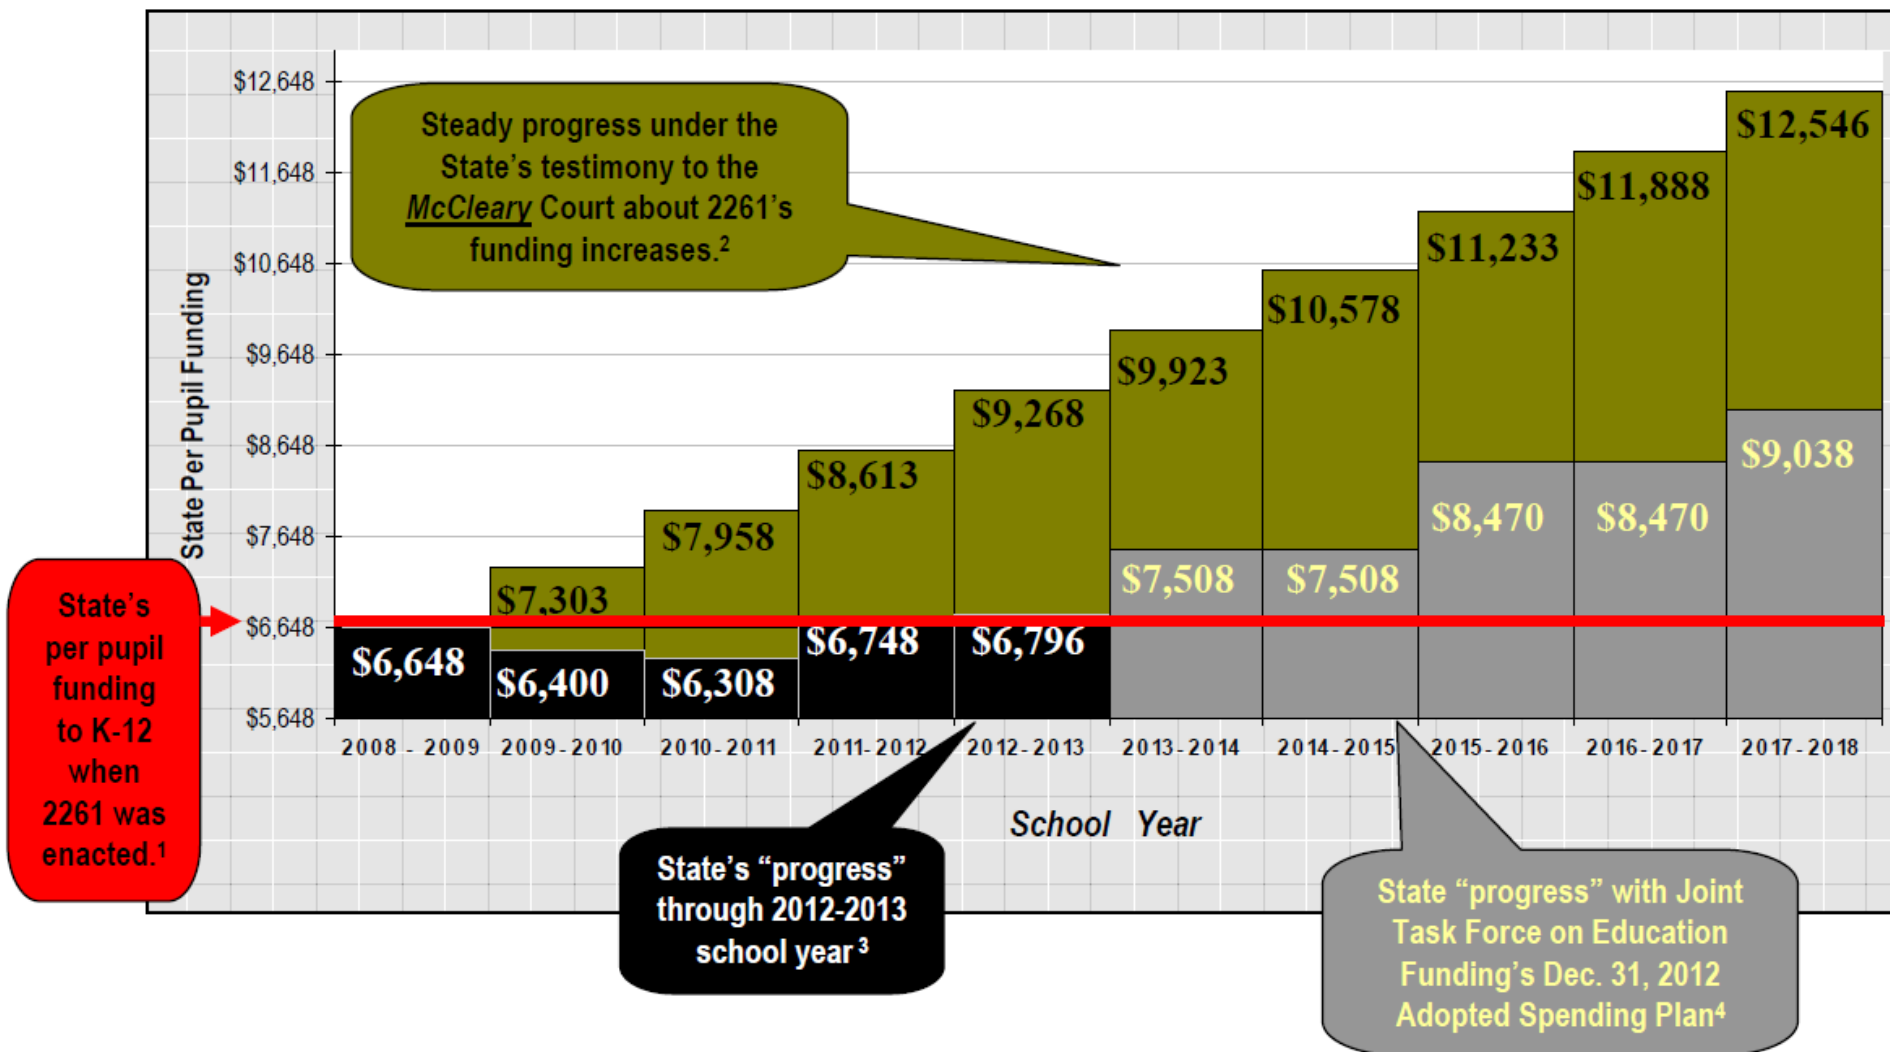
Steady progress under the State's testimony to the McCleary Court about 2261's funding increases.$^2$

State Per Pupil Funding

$12,648
$11,648
$10,648
$9,648
$8,648
$7,648
$6,648
$5,648

$12,546
$11,888
$11,233
$10,578
$9,923
$9,268
$8,613
$7,958
$7,303
$9,038
$8,470
$8,470
$7,508
$7,508
$6,648
$6,400
$6,308
$6,748
$6,796

2008 - 2009
2009-2010
2010-2011
2011-2012
2012-2013
2013-2014
2014-2015
2015-2016
2016-2017
2017-2018

School Year

State's per pupil funding to K-12 when 2261 was enacted.$^1$

State's "progress" through 2012-2013 school year $^3$

State "progress" with Joint Task Force on Education Funding's Dec. 31, 2012 Adopted Spending Plan$^4$